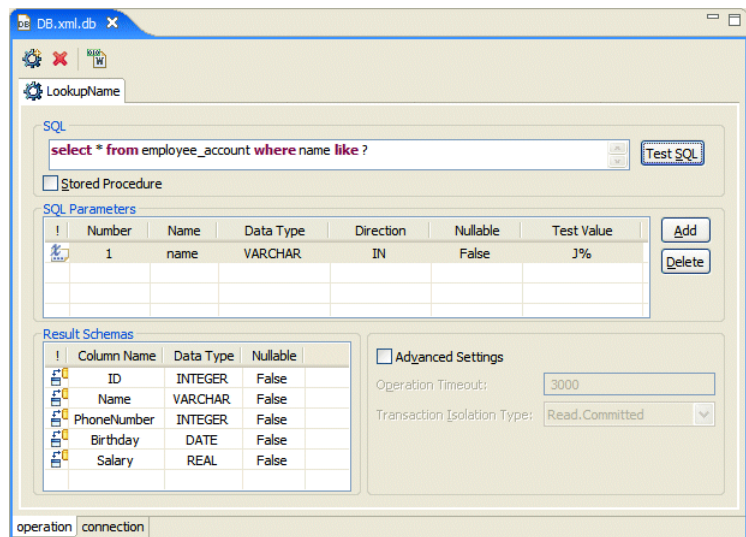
DB.xml.db ✕

LookupName

SQL

select * from employee_account where name like ?

Test SQL

Stored Procedure

SQL Parameters

| ! | Number | Name | Data Type | Direction | Nullable | Test Value |
|---|---|---|---|---|---|---|
| | 1 | name | VARCHAR | IN | False | J% |

Add

Delete

Result Schemas

| ! | Column Name | Data Type | Nullable |
|---|---|---|---|
| | ID | INTEGER | False |
| | Name | VARCHAR | False |
| | PhoneNumber | INTEGER | False |
| | Birthday | DATE | False |
| | Salary | REAL | False |

Advanced Settings

Operation Timeout: 3000

Transaction Isolation Type: Read.Committed

operation connection